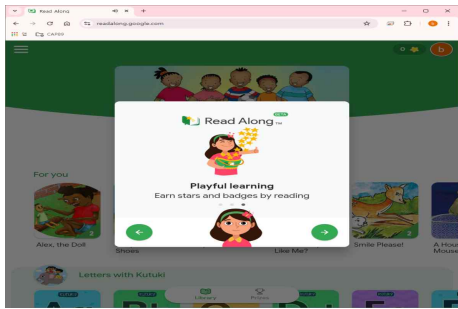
Read Along
readalong.google.com
CAPER
0
b
Read Along beta
Playful learning
Earn stars and badges by reading
For you
Alex, the Doll
Shoes
Like Me?
Smile Please!
A Hou Mouse
Letters with Kutuki
Library
Prizes